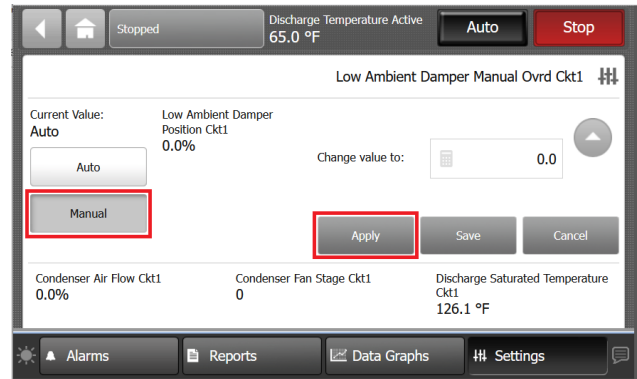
Stopped

Discharge Temperature Active
65.0 °F

Auto

Stop

Low Ambient Damper Manual Ovrd Ckt1

Current Value:
Auto

Low Ambient Damper Position Ckt1
0.0%

Auto

Change value to:

0.0

Manual

Apply

Save

Cancel

Condenser Air Flow Ckt1
0.0%

Condenser Fan Stage Ckt1
0

Discharge Saturated Temperature Ckt1
126.1 °F

Alarms

Reports

Data Graphs

Settings